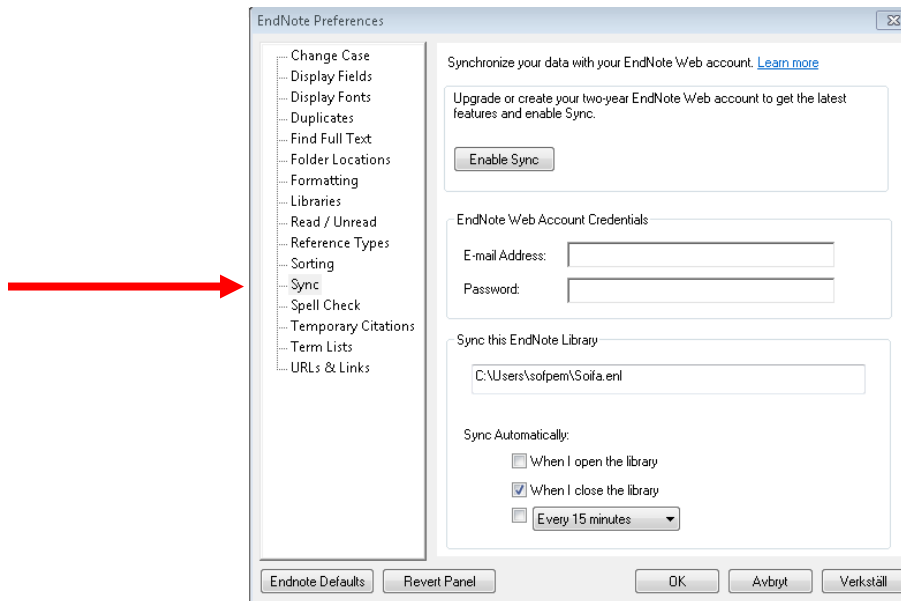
EndNote Preferences

Change Case
Display Fields
Display Fonts
Duplicates
Find Full Text
Folder Locations
Formatting
Libraries
Read / Unread
Reference Types
Sorting
Sync
Spell Check
Temporary Citations
Term Lists
URLs & Links

Synchronize your data with your EndNote Web account. Learn more

Upgrade or create your two-year EndNote Web account to get the latest features and enable Sync.

Enable Sync

EndNote Web Account Credentials

E-mail Address:

Password:

Sync this EndNote Library

C:\Users\sofpem\Soifa.enl

Sync Automatically:

When I open the library

When I close the library

Every 15 minutes

Endnote Defaults

Revert Panel

OK

Avbryt

Verkställ